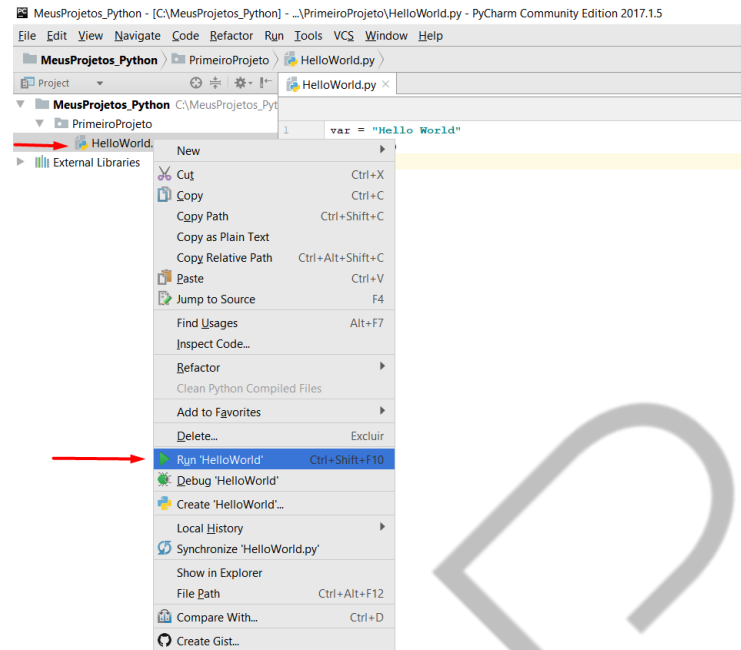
MeusProjetos_Python - [C:\MeusProjetos_Python] - ...\PrimeiroProjeto\HelloWorld.py - PyCharm Community Edition 2017.1.5

File Edit View Navigate Code Refactor Run Tools VCS Window Help

MeusProjetos_Python 〉 PrimeiroProjeto 〉 HelloWorld.py 〉

Project

HelloWorld.py ×

MeusProjetos_Python C:\MeusProjetos_Pyt
PrimeiroProjeto
HelloWorld.
External Libraries

1 var = "Hello World"

| | |
|---|---|
| New | |
| Cut | Ctrl+X |
| Copy | Ctrl+C |
| Copy Path | Ctrl+Shift+C |
| Copy as Plain Text | |
| Copy Relative Path | Ctrl+Alt+Shift+C |
| Paste | Ctrl+V |
| Jump to Source | F4 |
| Find Usages | Alt+F7 |
| Inspect Code... | |
| Refactor | |
| Clean Python Compiled Files | |
| Add to Favorites | |
| Delete... | Excluir |
| Run 'HelloWorld' | Ctrl+Shift+F10 |
| Debug 'HelloWorld' | |
| Create 'HelloWorld'... | |
| Local History | |
| Synchronize 'HelloWorld.py' | |
| Show in Explorer | |
| File Path | Ctrl+Alt+F12 |
| Compare With... | Ctrl+D |
| Create Gist... | |